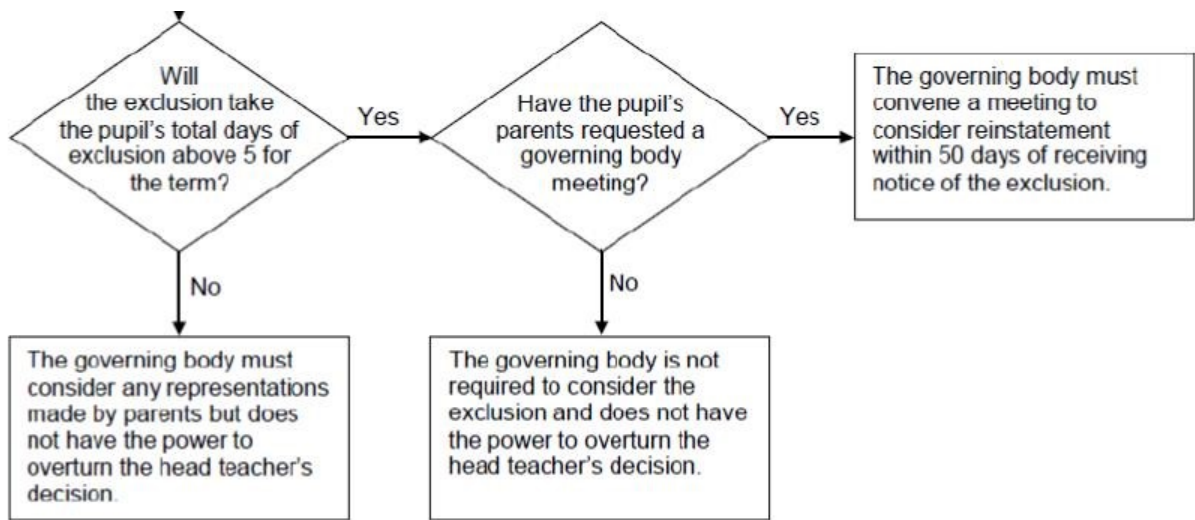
Will the exclusion take the pupil's total days of exclusion above 5 for the term?

Yes

Have the pupil's parents requested a governing body meeting?

Yes

The governing body must convene a meeting to consider reinstatement within 50 days of receiving notice of the exclusion.

No

The governing body must consider any representations made by parents but does not have the power to overturn the head teacher's decision.

No

The governing body is not required to consider the exclusion and does not have the power to overturn the head teacher's decision.